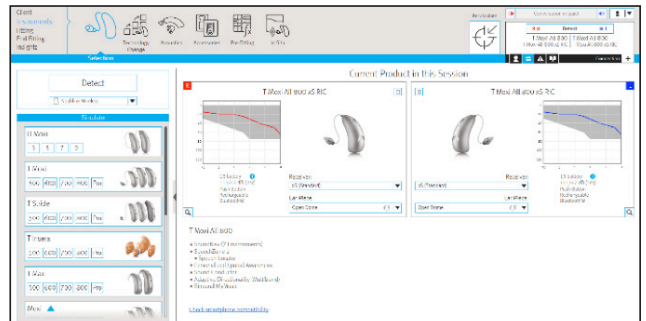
Client
Instruments
Fitting
Pre-Fitting
Insights

Selection
Technology Change
Acoustics
Accessories
Pre-Fitting
In-Situ

Detect

Simulation

T Moxi
1 | 3 | 7 | 9

T Moxi
400 | 600 | 700 | 800 | Pro

T Slide
400 | 600 | 700 | 800 | Pro

T Insera
400 | 600 | 700 | 800 | Pro

T Moxi
400 | 600 | 700 | 800 | Pro

Moxi

Current Product in this Session

T Moxi All 800 xS RIC

T Moxi All 800 xS RIC

Receiver
xS (Standard)
Earpiece
Open Dome

Receiver
xS (Standard)
Earpiece
Open Dome

T Moxi All 800

Check smartphone compatibility